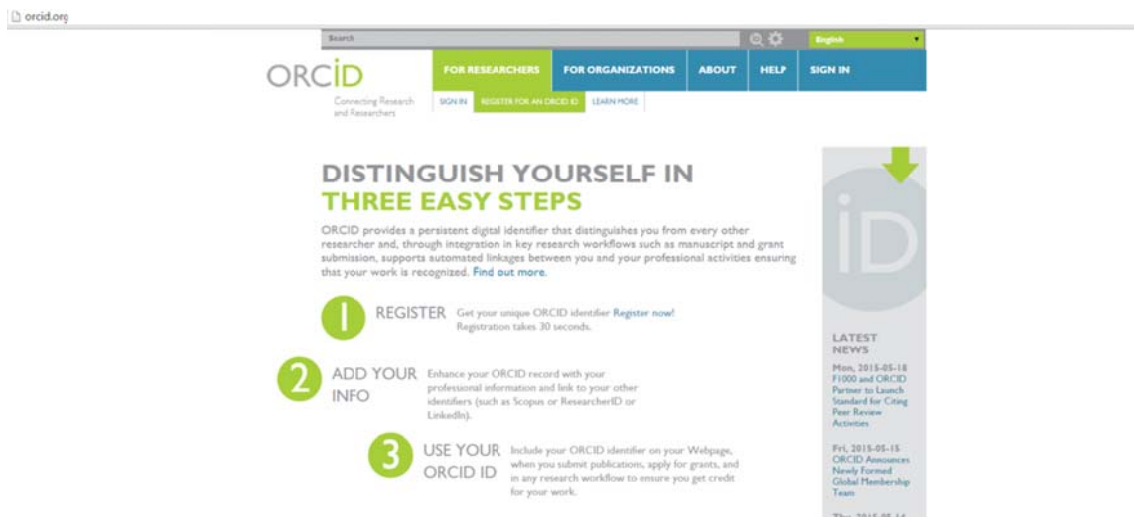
orcid.org

Search

English

ORCID

Connecting Research and Researchers

FOR RESEARCHERS FOR ORGANIZATIONS ABOUT HELP SIGN IN

SIGN IN REGISTER FOR AN ORCID ID LEARN MORE

DISTINGUISH YOURSELF IN THREE EASY STEPS

ORCID provides a persistent digital identifier that distinguishes you from every other researcher and, through integration in key research workflows such as manuscript and grant submission, supports automated linkages between you and your professional activities ensuring that your work is recognized. Find out more.

1 REGISTER Get your unique ORCID identifier Register now! Registration takes 30 seconds.

2 ADD YOUR INFO Enhance your ORCID record with your professional information and link to your other identifiers (such as Scopus or ResearcherID or LinkedIn).

3 USE YOUR ORCID ID Include your ORCID identifier on your Webpage, when you submit publication, apply for grants, and in any research workflow to ensure you get credit for your work.

iD

LATEST NEWS

Mon, 2015-05-18 F1000 and ORCID Partner to Launch Standard for Citing Peer Review Activities

Fri, 2015-05-15 ORCID Announces Newly Formed Global Membership Team

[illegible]